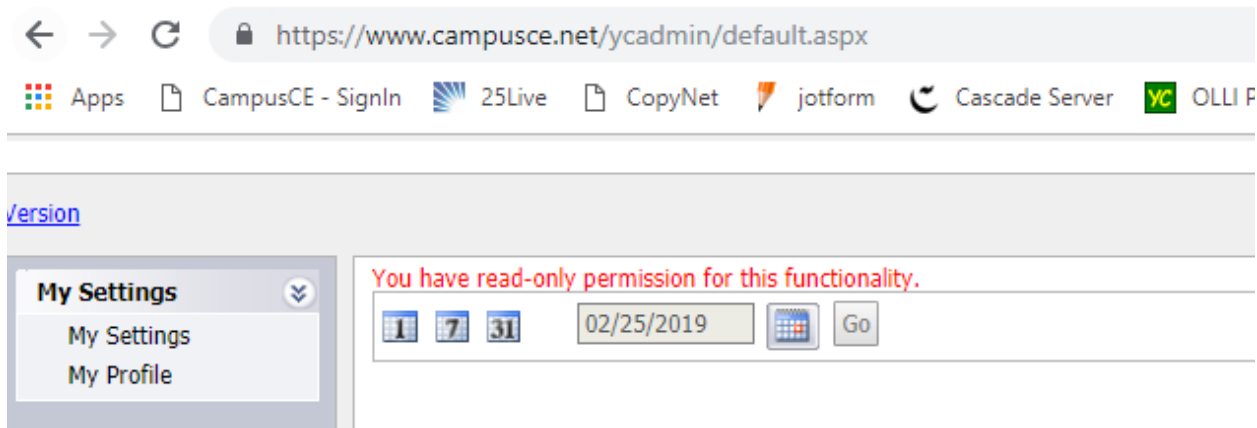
https://www.campusce.net/ycadmin/default.aspx

Apps CampusCE - SignIn 25Live CopyNet jotform Cascade Server YC OLLI P

Version

My Settings
My Settings
My Profile

You have read-only permission for this functionality.

1 7 31 02/25/2019 Go